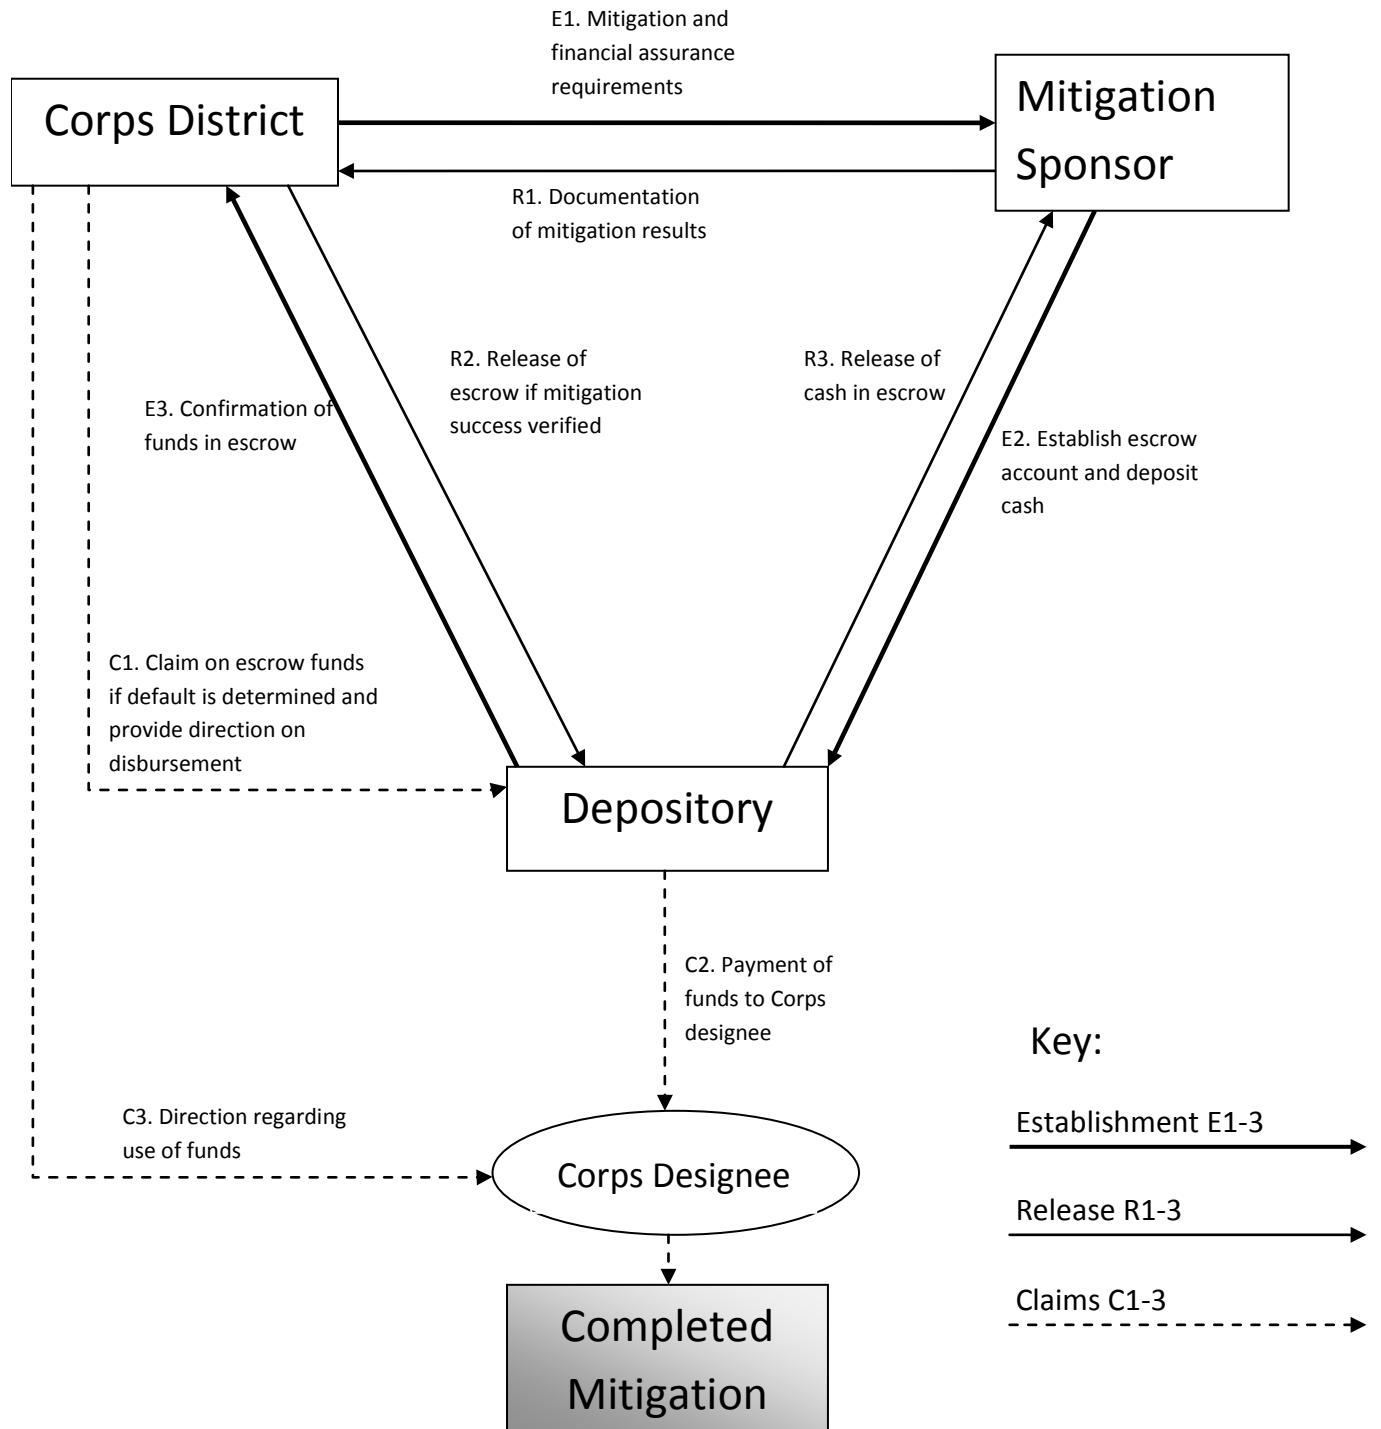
E1. Mitigation and financial assurance requirements

Corps District

Mitigation Sponsor

R1. Documentation of mitigation results

R2. Release of escrow if mitigation success verified

R3. Release of cash in escrow

E3. Confirmation of funds in escrow

E2. Establish escrow account and deposit cash

C1. Claim on escrow funds if default is determined and provide direction on disbursement

Depository

C2. Payment of funds to Corps designee

Key:

C3. Direction regarding use of funds

Corps Designee

Establishment E1-3

Release R1-3

Claims C1-3

Completed Mitigation